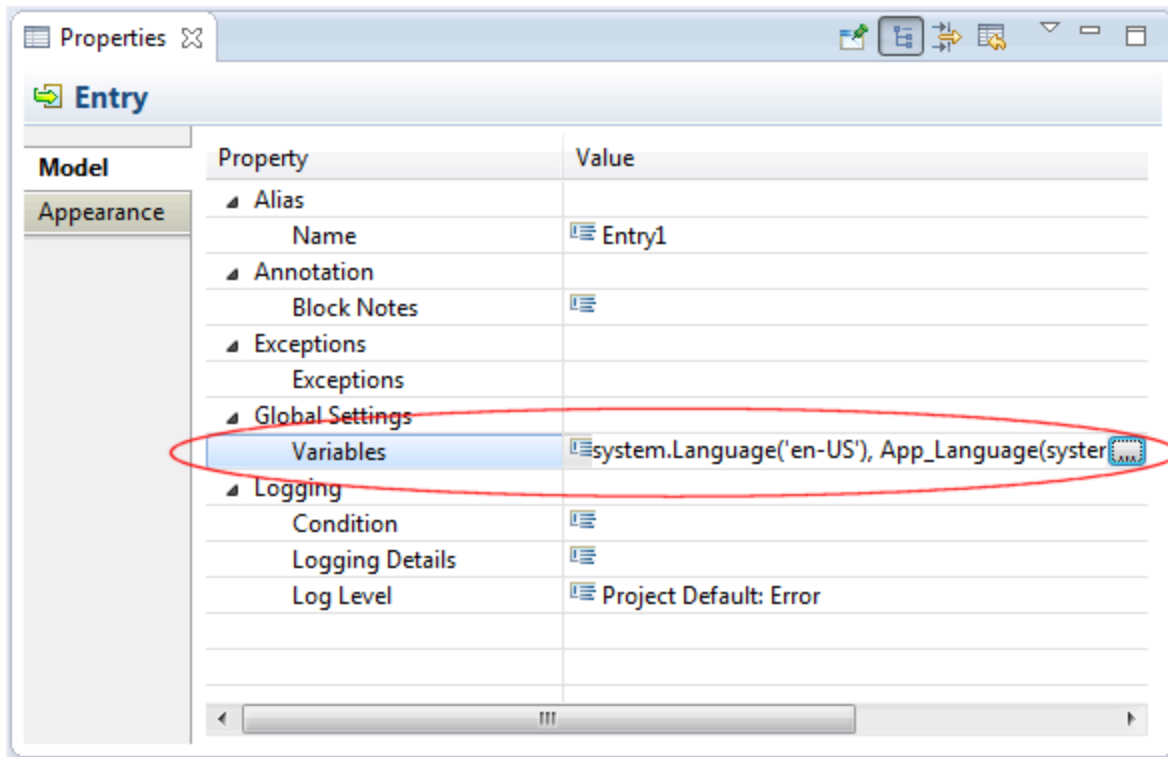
Properties

Entry

Model
Appearance

| Property | Value |
|---|---|
| Alias | |
| Name | Entry1 |
| Annotation | |
| Block Notes | |
| Exceptions | |
| Exceptions | |
| Global Settings | |
| Variables | system.Language('en-US'), App_Language(syster ... |
| Logging | |
| Condition | |
| Logging Details | |
| Log Level | Project Default: Error |